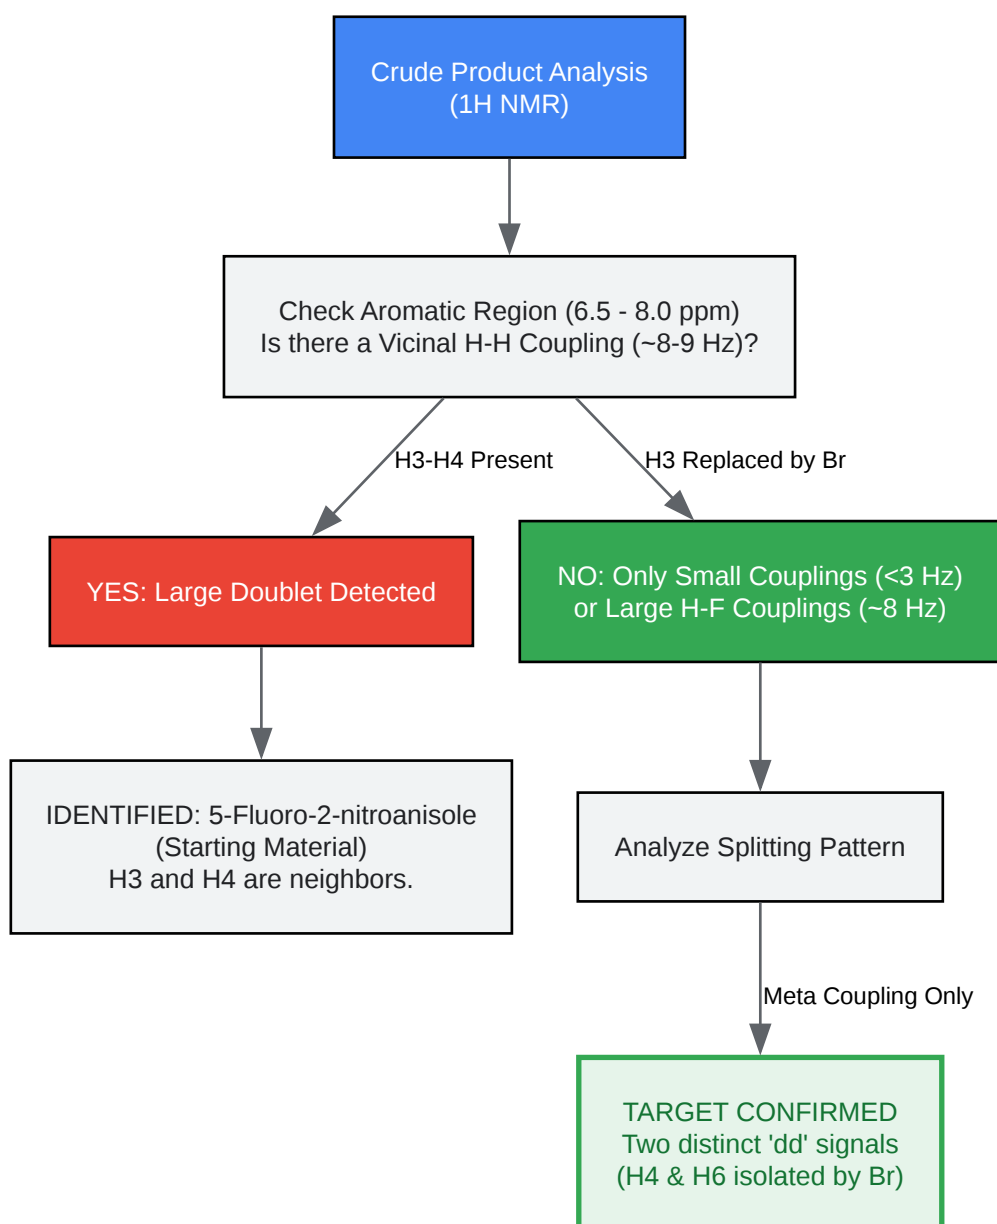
Crude Product Analysis
(1H NMR)

Check Aromatic Region (6.5 - 8.0 ppm)
Is there a Vicinal H-H Coupling (~8-9 Hz)?

H3-H4 Present

H3 Replaced by Br

YES: Large Doublet Detected

NO: Only Small Couplings (<3 Hz)
or Large H-F Couplings (~8 Hz)

IDENTIFIED: 5-Fluoro-2-nitroanisole
(Starting Material)
H3 and H4 are neighbors.

Analyze Splitting Pattern

Meta Coupling Only

TARGET CONFIRMED
Two distinct 'dd' signals
(H4 & H6 isolated by Br)